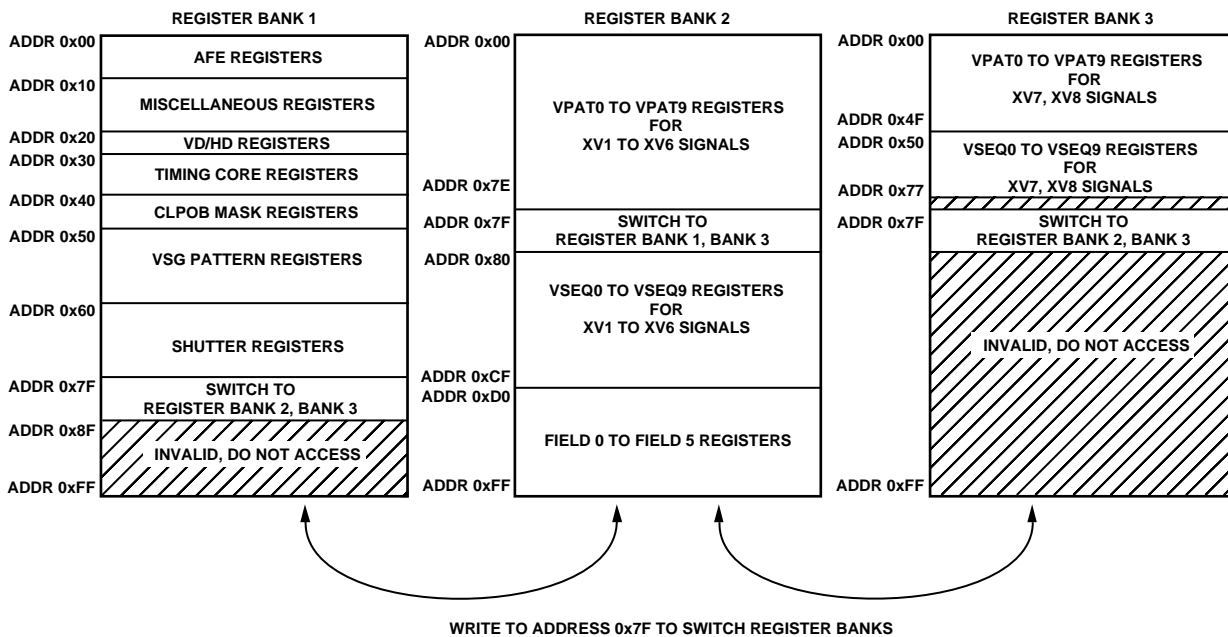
REGISTER BANK 1

ADDR 0x00
AFE REGISTERS
ADDR 0x10
MISCELLANEOUS REGISTERS
ADDR 0x20
VD/HD REGISTERS
ADDR 0x30
TIMING CORE REGISTERS
ADDR 0x40
CLPOB MASK REGISTERS
ADDR 0x50
VSG PATTERN REGISTERS
ADDR 0x60
SHUTTER REGISTERS
ADDR 0x7F
SWITCH TO REGISTER BANK 2, BANK 3
ADDR 0x8F
INVALID, DO NOT ACCESS
ADDR 0xFF

REGISTER BANK 2

ADDR 0x00
VPAT0 TO VPAT9 REGISTERS FOR XV1 TO XV6 SIGNALS
ADDR 0x7E
ADDR 0x7F
SWITCH TO REGISTER BANK 1, BANK 3
ADDR 0x80
VSEQ0 TO VSEQ9 REGISTERS FOR XV1 TO XV6 SIGNALS
ADDR 0xCF
ADDR 0xD0
FIELD 0 TO FIELD 5 REGISTERS
ADDR 0xFF

REGISTER BANK 3

ADDR 0x00
VPAT0 TO VPAT9 REGISTERS FOR XV7, XV8 SIGNALS
ADDR 0x4F
ADDR 0x50
VSEQ0 TO VSEQ9 REGISTERS FOR XV7, XV8 SIGNALS
ADDR 0x77
ADDR 0x7F
SWITCH TO REGISTER BANK 2, BANK 3
INVALID, DO NOT ACCESS
ADDR 0xFF

WRITE TO ADDRESS 0x7F TO SWITCH REGISTER BANKS